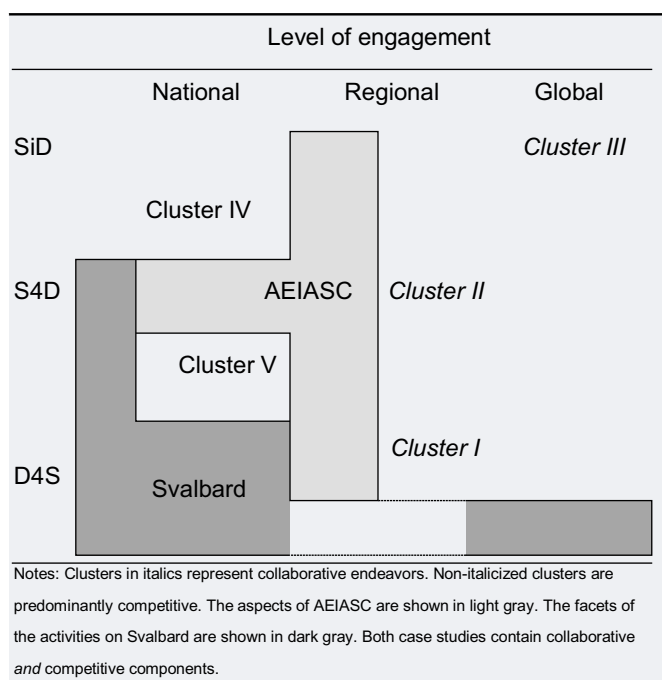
Level of engagement

National Regional Global

SiD

*Cluster III*

Cluster IV

S4D

AEIASC

*Cluster II*

Cluster V

*Cluster I*

D4S

Svalbard

Notes: Clusters in italics represent collaborative endeavors. Non-italicized clusters are predominantly competitive. The aspects of AEIASC are shown in light gray. The facets of the activities on Svalbard are shown in dark gray. Both case studies contain collaborative *and* competitive components.